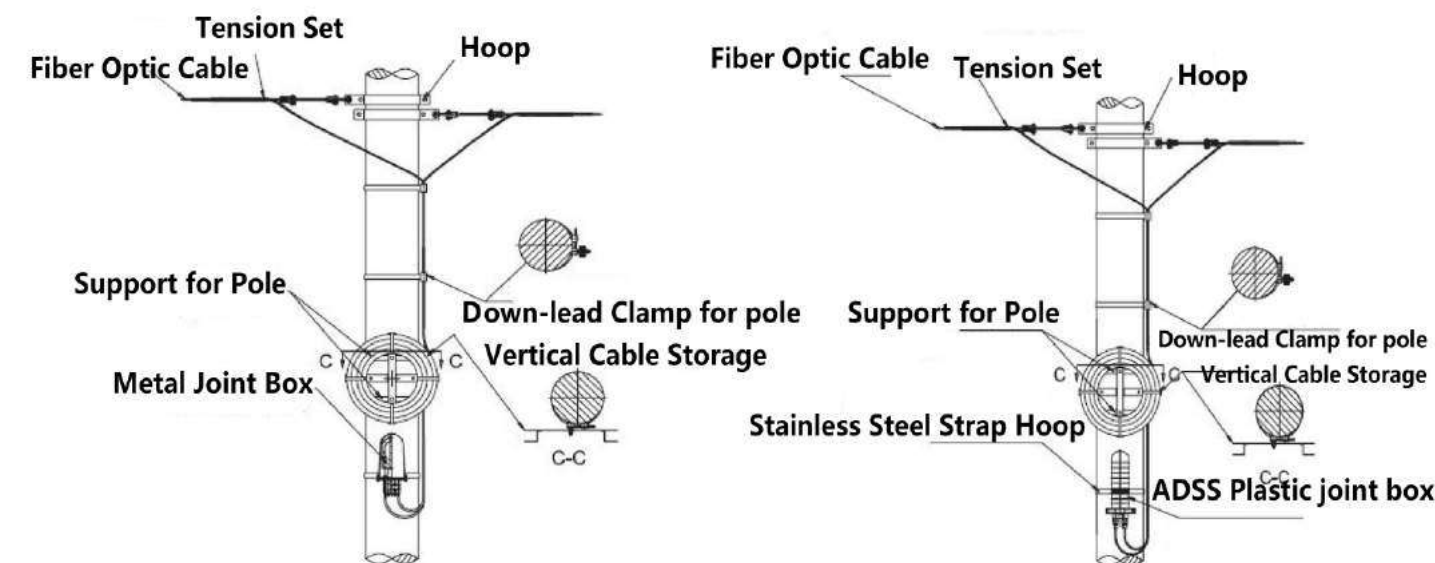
Tension Set
Fiber Optic Cable
Hoop
Support for Pole
Down-lead Clamp for pole
Vertical Cable Storage
C
C
Metal Joint Box
C-C

Fiber Optic Cable
Tension Set
Hoop
Support for Pole
Down-lead Clamp for pole
C
C
Vertical Cable Storage
Stainless Steel Strap Hoop
C-C
ADSS Plastic joint box